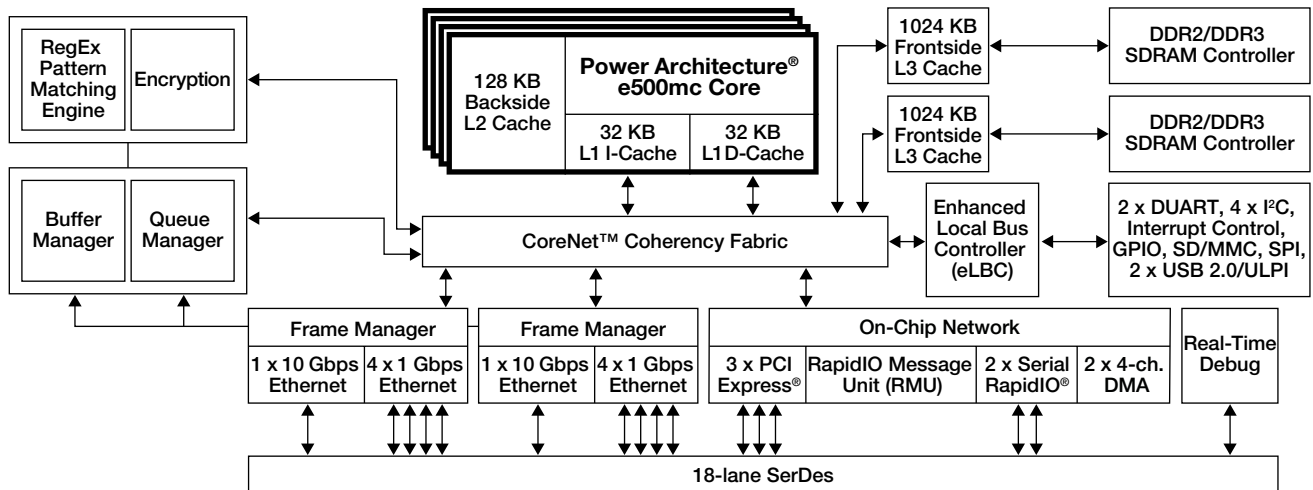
RegEx Pattern Matching Engine

Encryption

Buffer Manager

Queue Manager

128 KB Backside L2 Cache

Power Architecture® e500mc Core

32 KB L1 I-Cache

32 KB L1 D-Cache

1024 KB Frontside L3 Cache

DDR2/DDR3 SDRAM Controller

1024 KB Frontside L3 Cache

DDR2/DDR3 SDRAM Controller

CoreNet™ Coherency Fabric

Enhanced Local Bus Controller (eLBC)

2 x DUART, 4 x I²C, Interrupt Control, GPIO, SD/MMC, SPI, 2 x USB 2.0/ULPI

Frame Manager

1 x 10 Gbps Ethernet

4 x 1 Gbps Ethernet

Frame Manager

1 x 10 Gbps Ethernet

4 x 1 Gbps Ethernet

On-Chip Network

3 x PCI Express®

RapidIO Message Unit (RMU)

2 x Serial RapidIO®

2 x 4-ch. DMA

Real-Time Debug

18-lane SerDes